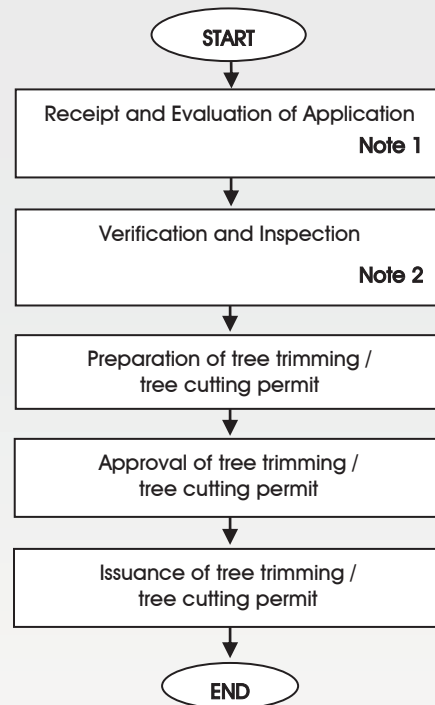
START

Receipt and Evaluation of Application

Note 1

Verification and Inspection

Note 2

Preparation of tree trimming / tree cutting permit

Approval of tree trimming / tree cutting permit

Issuance of tree trimming / tree cutting permit

END